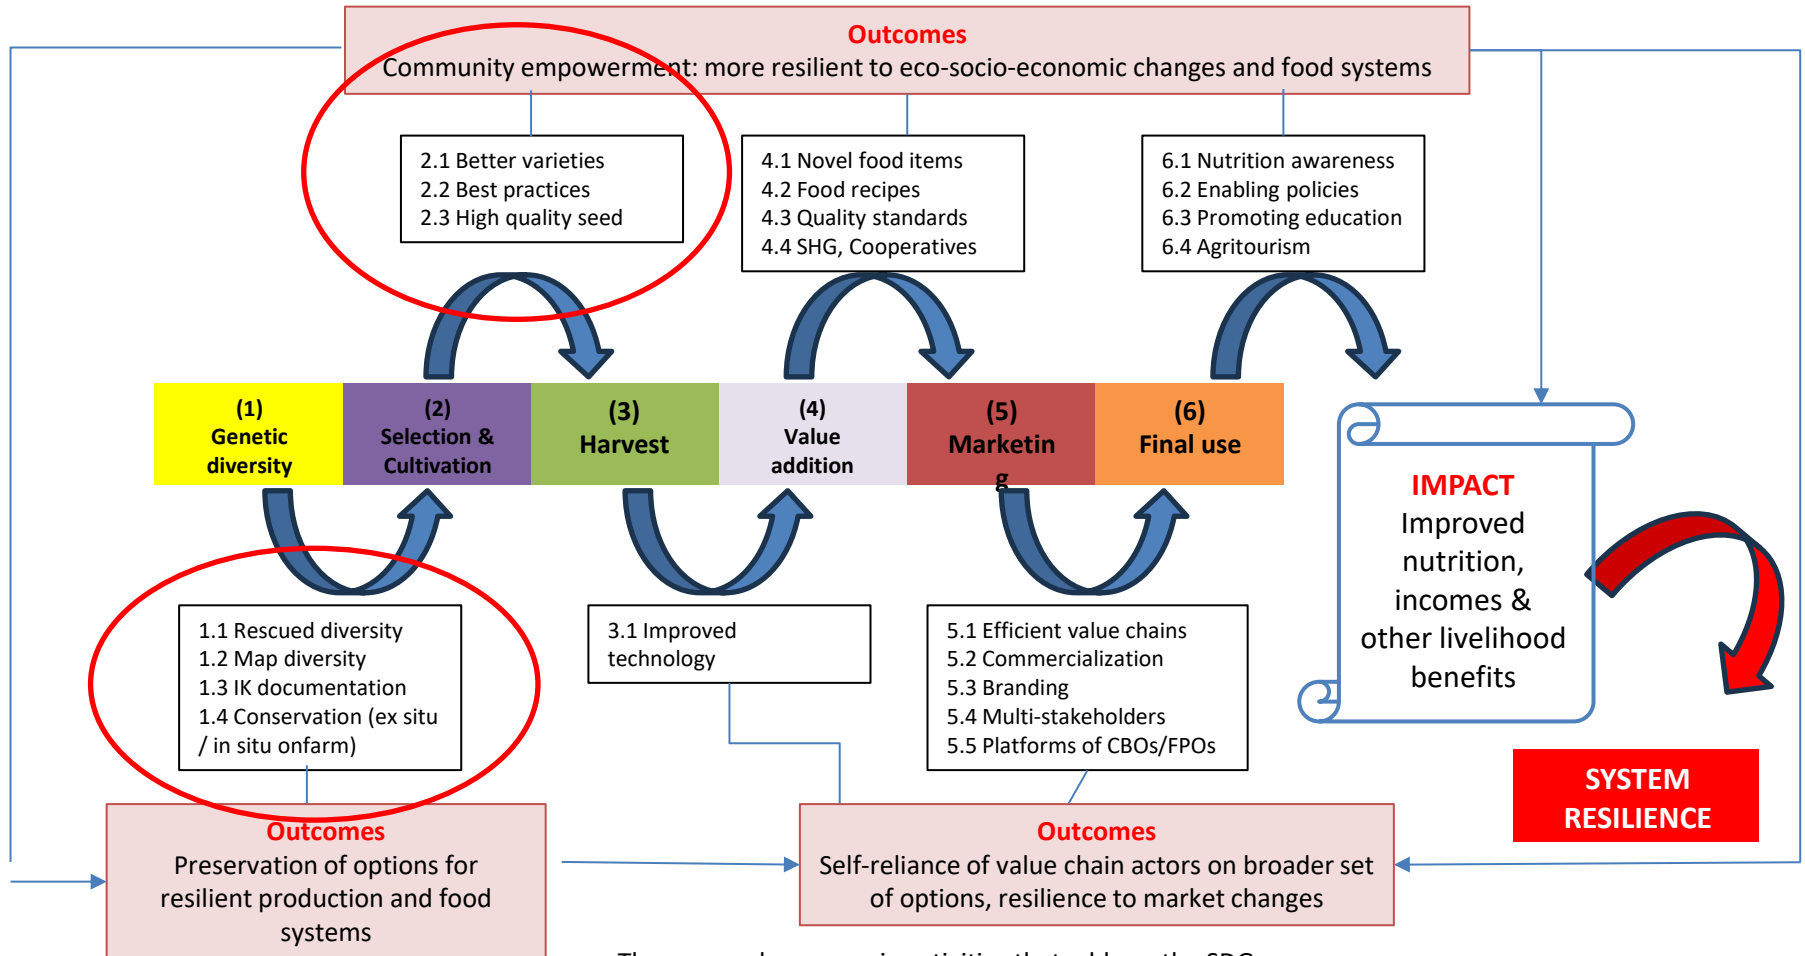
Outcomes
Community empowerment: more resilient to eco-socio-economic changes and food systems

2.1 Better varieties
2.2 Best practices
2.3 High quality seed

4.1 Novel food items
4.2 Food recipes
4.3 Quality standards
4.4 SHG, Cooperatives

6.1 Nutrition awareness
6.2 Enabling policies
6.3 Promoting education
6.4 Agritourism

(1) Genetic diversity

(2) Selection & Cultivation

(3) Harvest

(4) Value addition

(5) Marketin g

(6) Final use

IMPACT
Improved nutrition, incomes & other livelihood benefits

1.1 Rescued diversity
1.2 Map diversity
1.3 IK documentation
1.4 Conservation (ex situ / in situ onfarm)

3.1 Improved technology

5.1 Efficient value chains
5.2 Commercialization
5.3 Branding
5.4 Multi-stakeholders
5.5 Platforms of CBOs/FPOs

SYSTEM RESILIENCE

Outcomes
Preservation of options for resilient production and food systems

Outcomes
Self-reliance of value chain actors on broader set of options, resilience to market changes

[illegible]